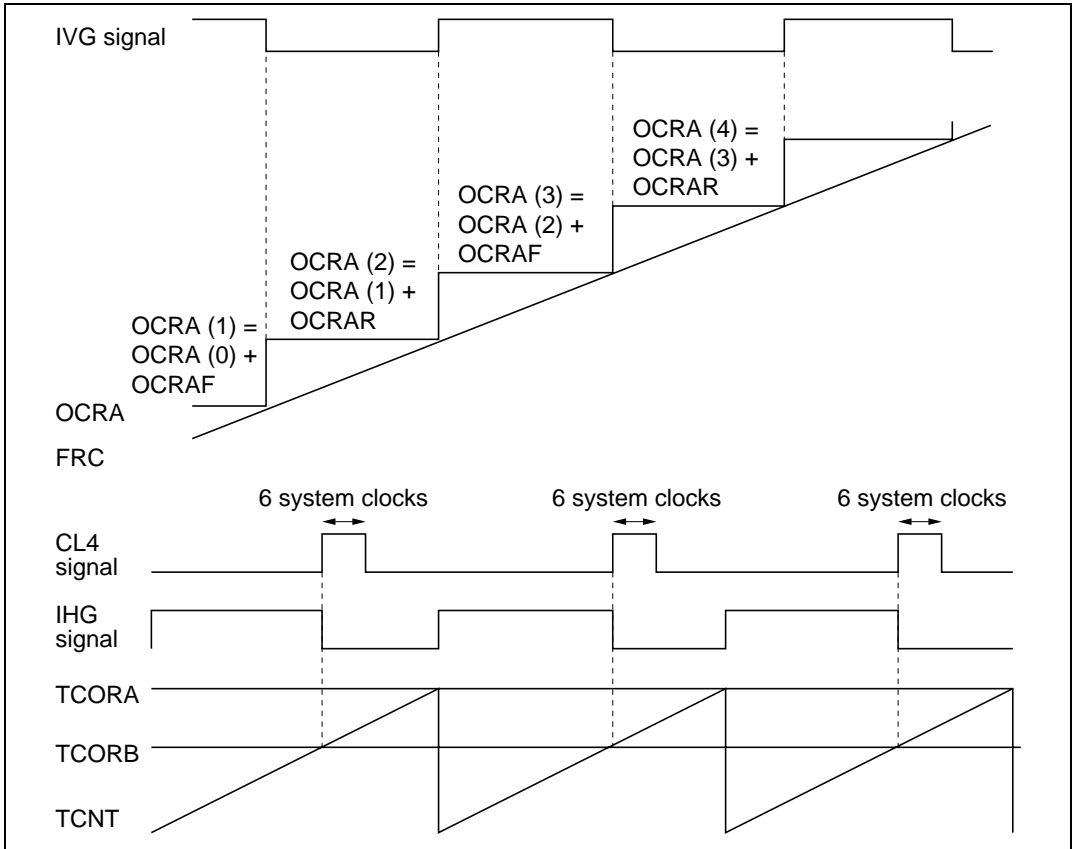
IVG signal

OCRA (4) = OCRA (3) + OCRAR

OCRA (3) = OCRA (2) + OCRAF

OCRA (2) = OCRA (1) + OCRAR

OCRA (1) = OCRA (0) + OCRAF

OCRA

FRC

6 system clocks

6 system clocks

6 system clocks

CL4 signal

IHG signal

TCORA

TCORB

TCNT